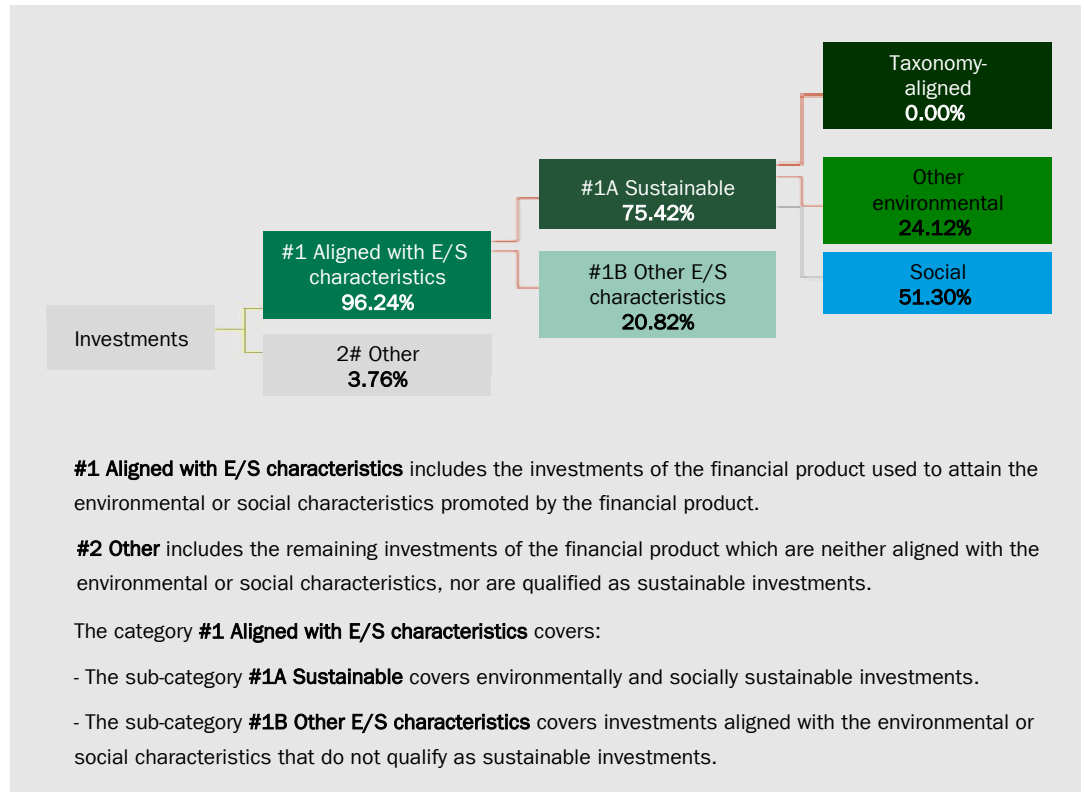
Taxonomy-aligned
0.00%

#1A Sustainable
75.42%

Other environmental
24.12%

#1 Aligned with E/S characteristics
96.24%

Social
51.30%

#1B Other E/S characteristics
20.82%

Investments

2# Other
3.76%

#1 Aligned with E/S characteristics includes the investments of the financial product used to attain the environmental or social characteristics promoted by the financial product.

#2 Other includes the remaining investments of the financial product which are neither aligned with the environmental or social characteristics, nor are qualified as sustainable investments.

The category #1 Aligned with E/S characteristics covers:

- The sub-category #1A Sustainable covers environmentally and socially sustainable investments.

- The sub-category #1B Other E/S characteristics covers investments aligned with the environmental or social characteristics that do not qualify as sustainable investments.